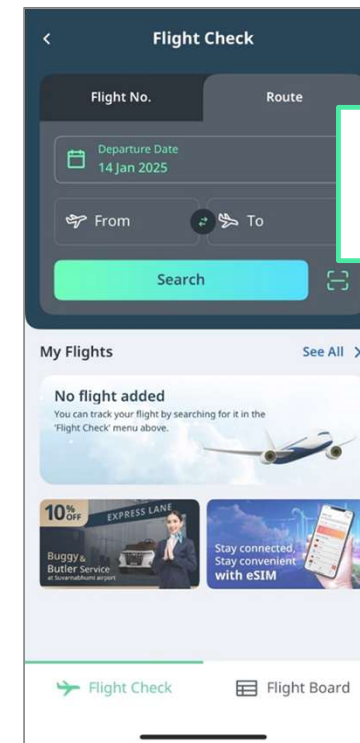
Flight Check

Flight No.

Route

Departure Date
14 Jan 2025

From

To

Search

My Flights

See All

No flight added

You can track your flight by searching for it in the 'Flight Check' menu above.

10% OFF

EXPRESS LANE

Buggy & Butler Service
at Suvarnabhumi airport

Stay connected,
Stay convenient
with eSIM

Flight Check

Flight Board